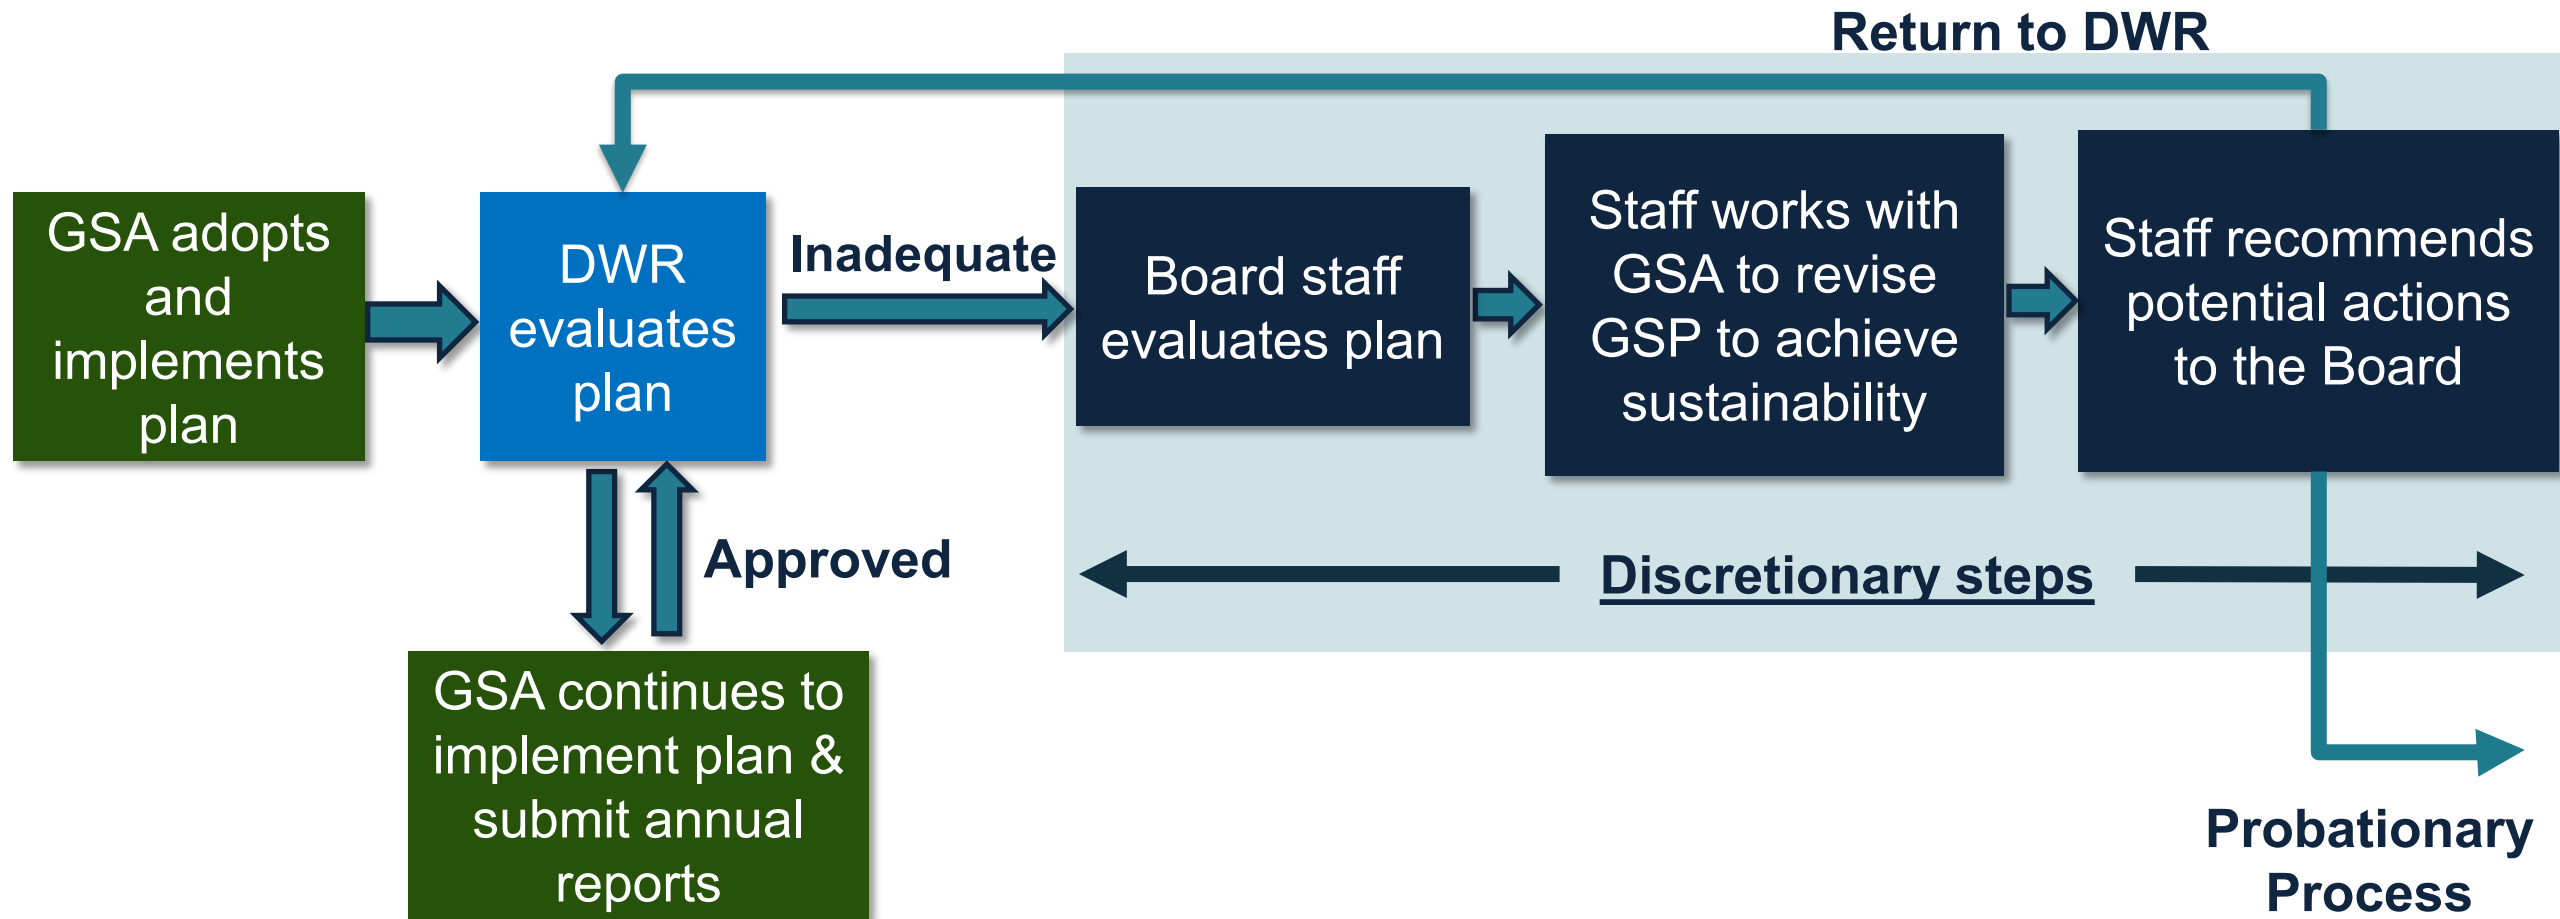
Return to DWR

GSA adopts and implements plan

DWR evaluates plan

Inadequate

Board staff evaluates plan

Staff works with GSA to revise GSP to achieve sustainability

Staff recommends potential actions to the Board

Approved

Discretionary steps

GSA continues to implement plan & submit annual reports

Probationary Process